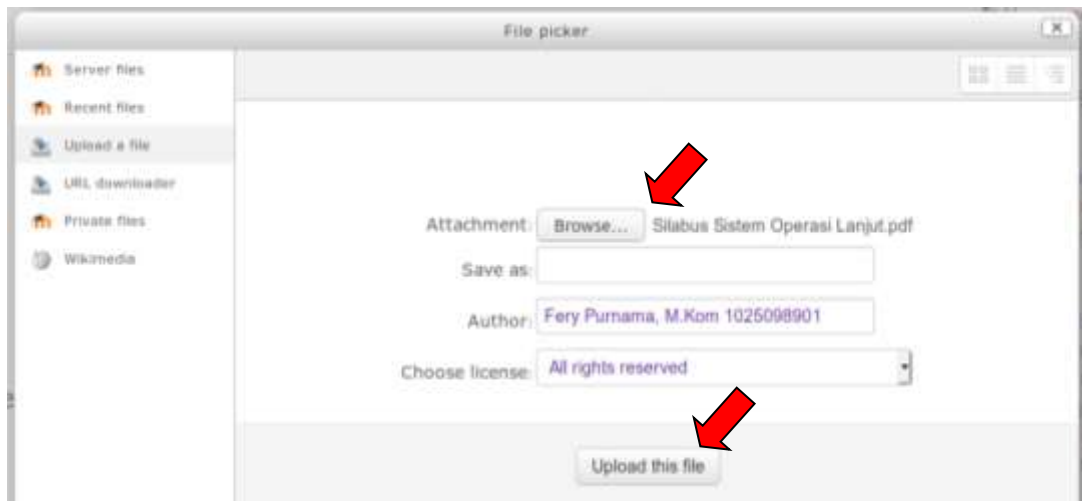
File picker

Server files
Recent files
Upload a file
URL downloader
Private files
Wikimedia

Attachment: Browse... Silabus Sistem Operasi Lanjut.pdf
Save as:
Author: Fery Purnama, M.Kom 1025098901
Choose license: All rights reserved

Upload this file